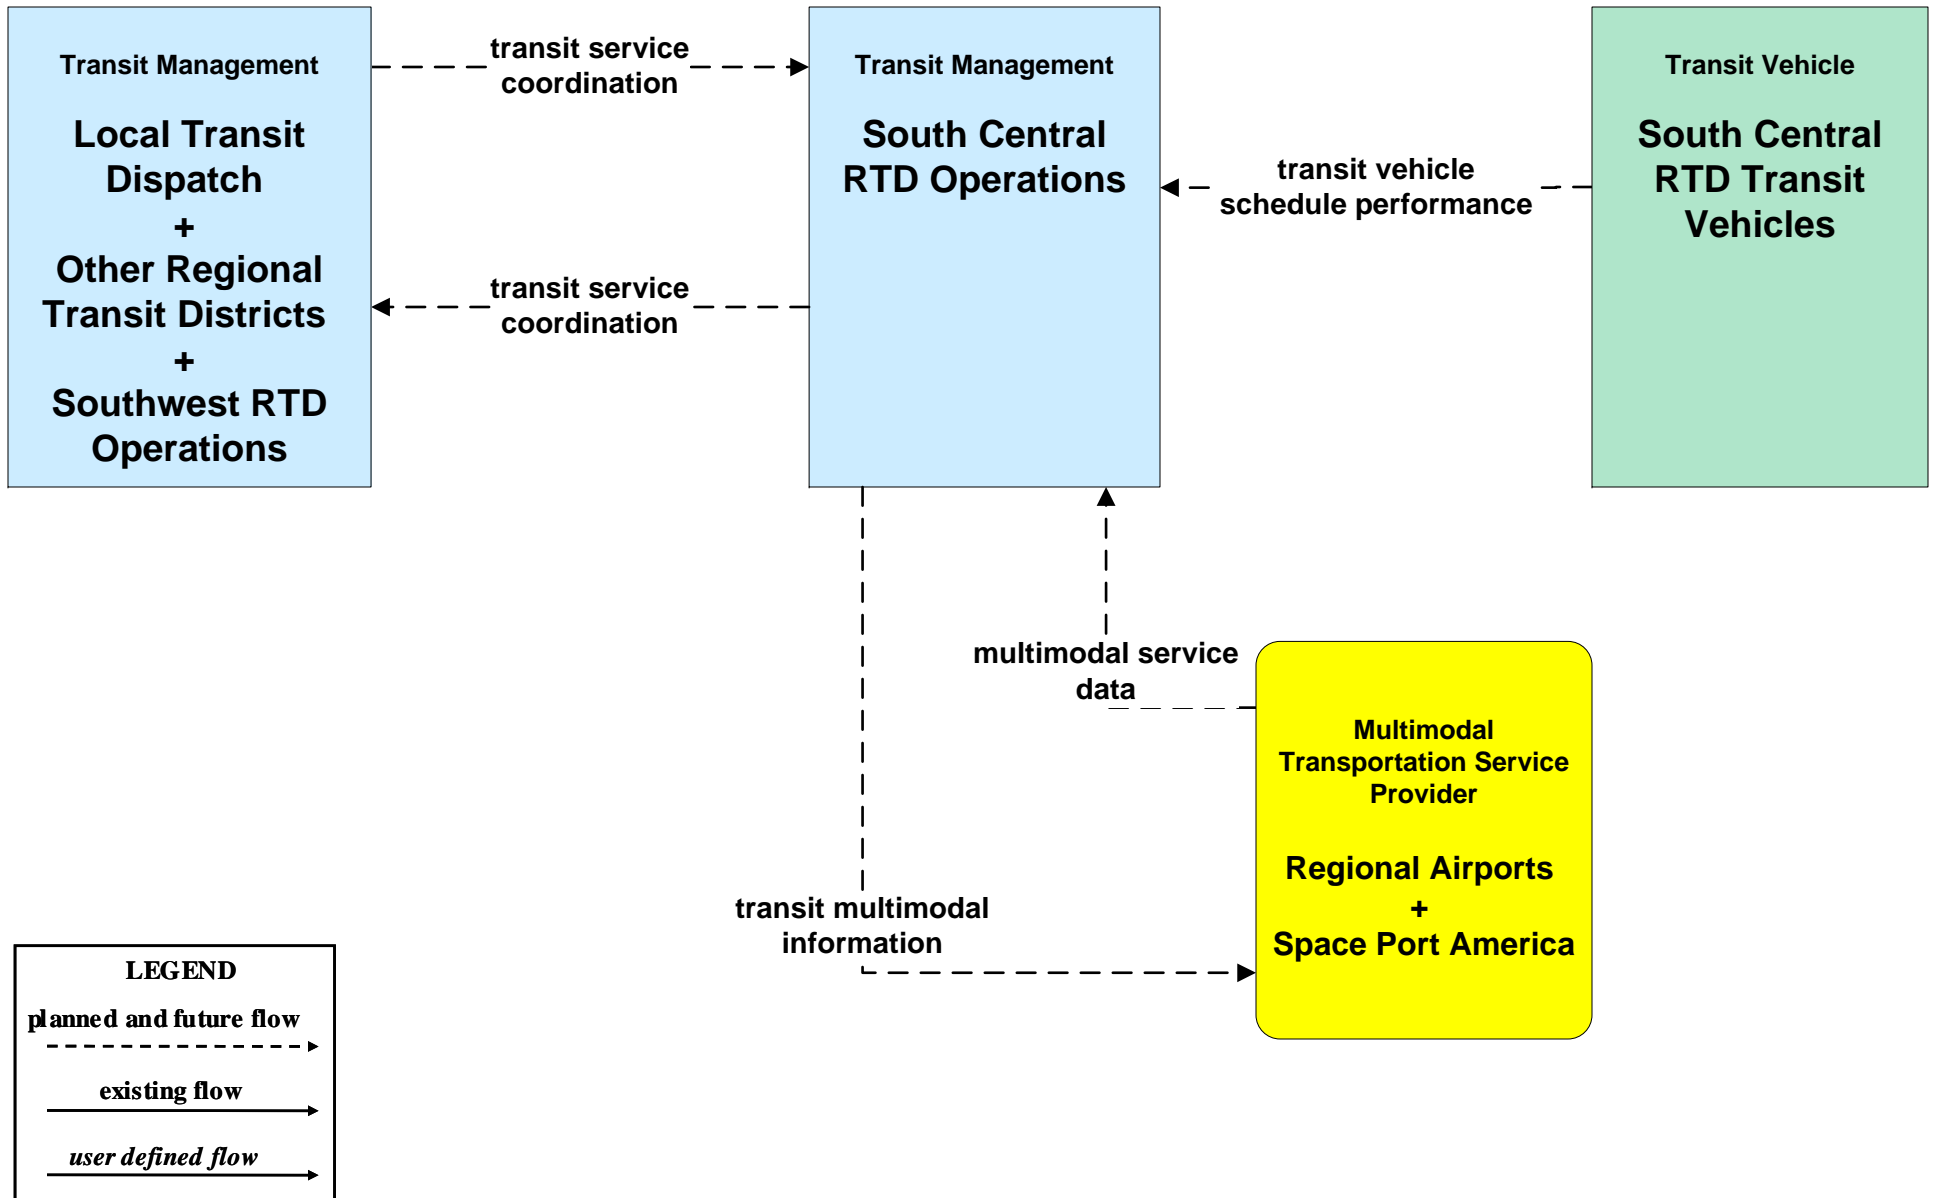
Transit Management

Local Transit Dispatch
+
Other Regional Transit Districts
+
Southwest RTD Operations

transit service coordination

Transit Management

South Central RTD Operations

transit service coordination

transit vehicle schedule performance

Transit Vehicle

South Central RTD Transit Vehicles

multimodal service data

Multimodal Transportation Service Provider

Regional Airports
+
Space Port America

transit multimodal information

LEGEND

planned and future flow

existing flow

user defined flow